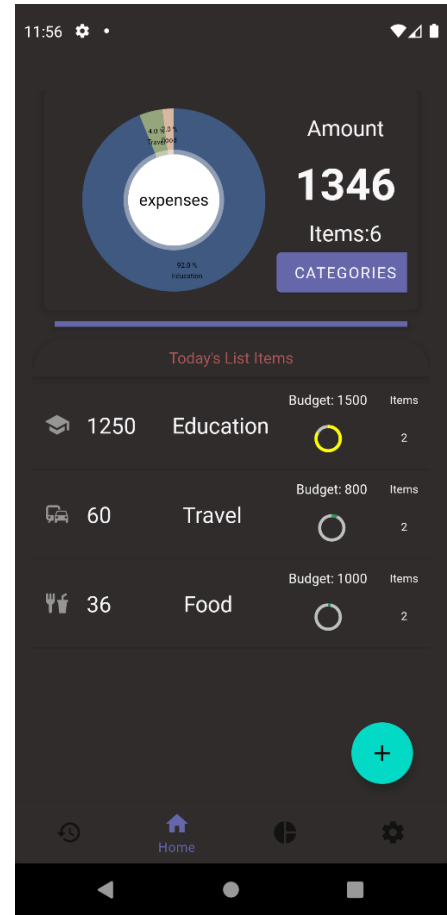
11:56

4.0 %
Travel

2.0 %
Food

expenses

92.0 %
Education

Amount

1346

Items:6

CATEGORIES

Today's List Items

1250 Education
Budget: 1500
Items
2

60 Travel
Budget: 800
Items
2

36 Food
Budget: 1000
Items
2

+

Home